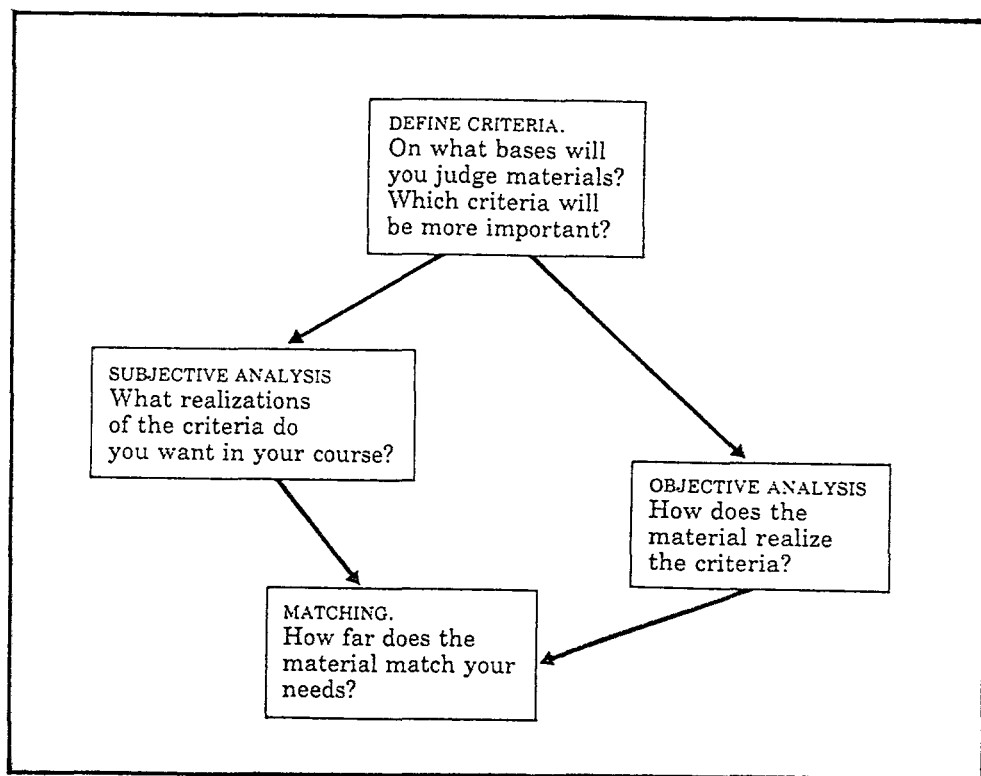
DEFINE CRITERIA.
On what bases will you judge materials? Which criteria will be more important?

SUBJECTIVE ANALYSIS
What realizations of the criteria do you want in your course?

OBJECTIVE ANALYSIS
How does the material realize the criteria?

MATCHING.
How far does the material match your needs?